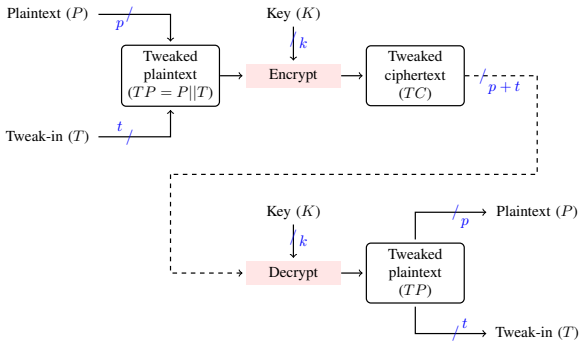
Plaintext $(P)$

$p$

Tweaked plaintext $(TP = P||T)$

Tweak-in $(T)$

$t$

Key $(K)$

$k$

Encrypt

Tweaked ciphertext $(TC)$

$p + t$

Key $(K)$

$k$

Decrypt

Tweaked plaintext $(TP)$

$p$

Plaintext $(P)$

$t$

Tweak-in $(T)$